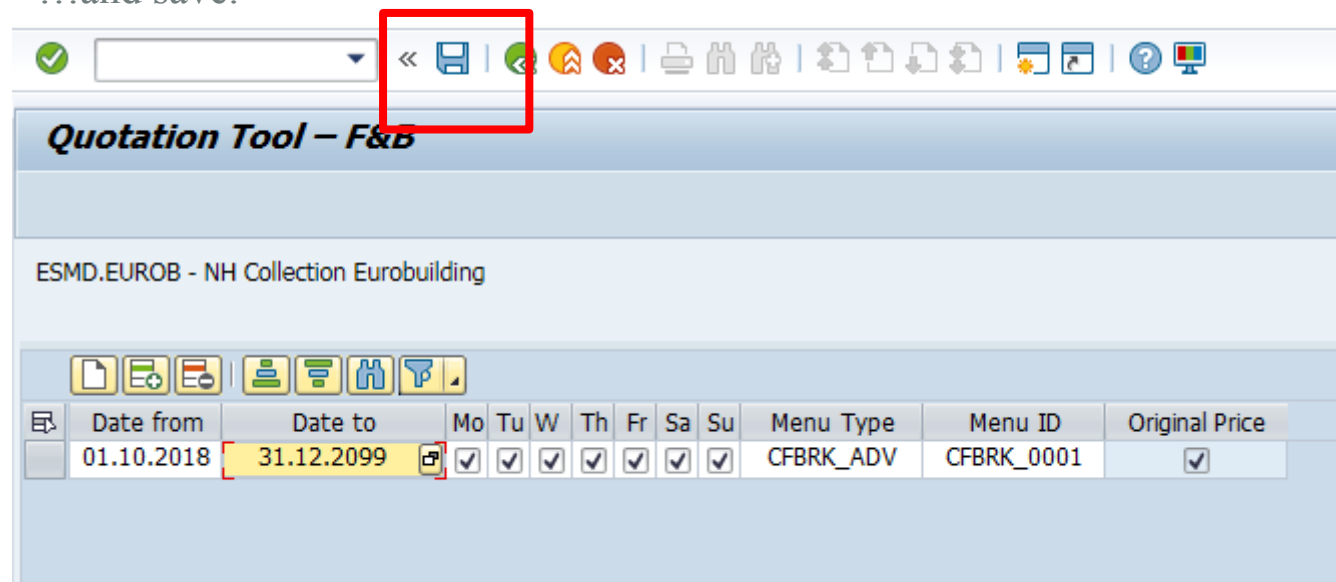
…and save.

Quotation Tool – F&B

ESMD.EUROB - NH Collection Eurobuilding

| Date from | Date to | Mo | Tu | W | Th | Fr | Sa | Su | Menu Type | Menu ID | Original Price |
|---|---|---|---|---|---|---|---|---|---|---|---|
| 01.10.2018 | 31.12.2099 | ☑ | ☑ | ☑ | ☑ | ☑ | ☑ | ☑ | CFBRK_ADV | CFBRK_0001 | ☑ |